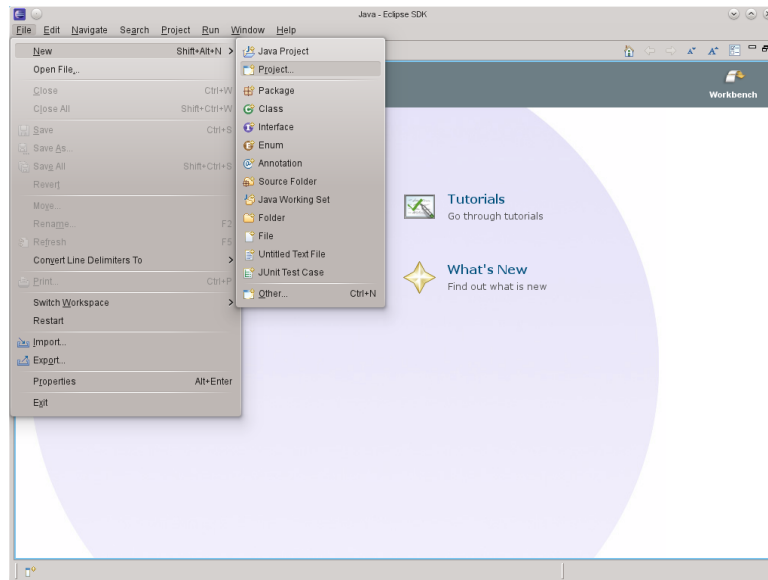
Java - Eclipse SDK

File Edit Navigate Search Project Run Window Help

New Shift+Alt+N
Open File...
Close Ctrl+W
Close All Shift+Ctrl+W
Save Ctrl+S
Save As...
Save All Shift+Ctrl+S
Revert
Move...
Rename... F2
Refresh F5
Convert Line Delimiters To
Print... Ctrl+P
Switch Workspace
Restart
Import...
Export...
Properties Alt+Enter
Exit

Java Project
Project...
Package
Class
Interface
Enum
Annotation
Source Folder
Java Working Set
Folder
File
Untitled Text File
JUnit Test Case
Other... Ctrl+N

Workbench

Tutorials
Go through tutorials

What's New
Find out what is new